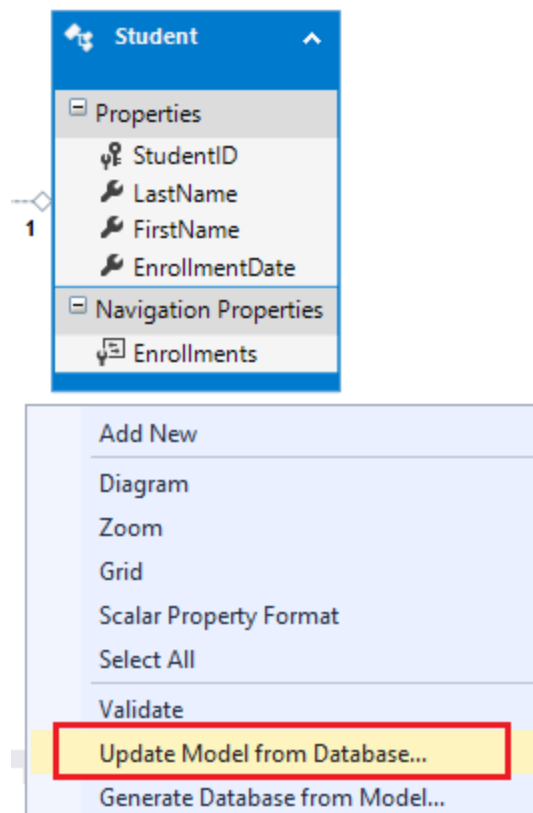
Student

Properties
StudentID
LastName
FirstName
EnrollmentDate
Navigation Properties
Enrollments

1

Add New
Diagram
Zoom
Grid
Scalar Property Format
Select All
Validate
Update Model from Database...
Generate Database from Model...